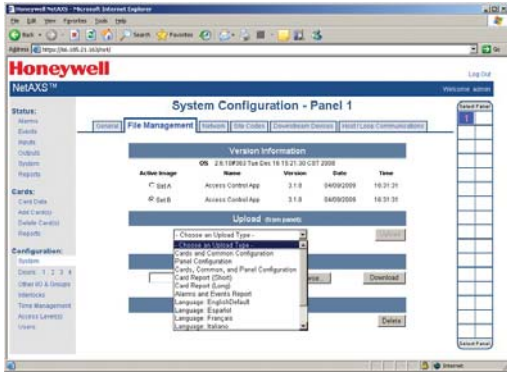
Honeywell NetAXS - Microsoft Internet Explorer

File Edit View Favorites Tools Help

Back Search Favorites

Address https://

Go

Honeywell

Log Out

NetAXS™

Welcome admin

Status:
Alarms
Events
Inputs
Outputs
System
Reports

Cards:
Card Data
Add Card(s)
Delete Card(s)
Reports

Configuration:
System
Doors 1 2 3 4
Other IO & Groups
Interlocks
Time Management
Access Level(s)
Users

System Configuration - Panel 1

General | File Management | Network | Site Codes | Downstream Devices | Host / Loop Communications

Version Information

OS 2.6.10#363 Tue Dec 16 15:21:30 CST 2008

| Active Image | Name | Version | Date | Time |
|---|---|---|---|---|
| Set A | Access Control App | 3.1.0 | 04/09/2009 | 16:31:31 |
| Set B | Access Control App | 3.1.0 | 04/09/2009 | 16:31:31 |

Upload (from panel)

- Choose an Upload Type -

Upload

- Choose an Upload Type -
Cards and Common Configuration
Panel Configuration
Cards, Common, and Panel Configuration
Card Report (Short)
Card Report (Long)
Alarms and Events Report
Language: English/Default
Language: Español
Language: Français
Language: Italiano

Download

Delete

Select Panel

1

Select Panel

Internet